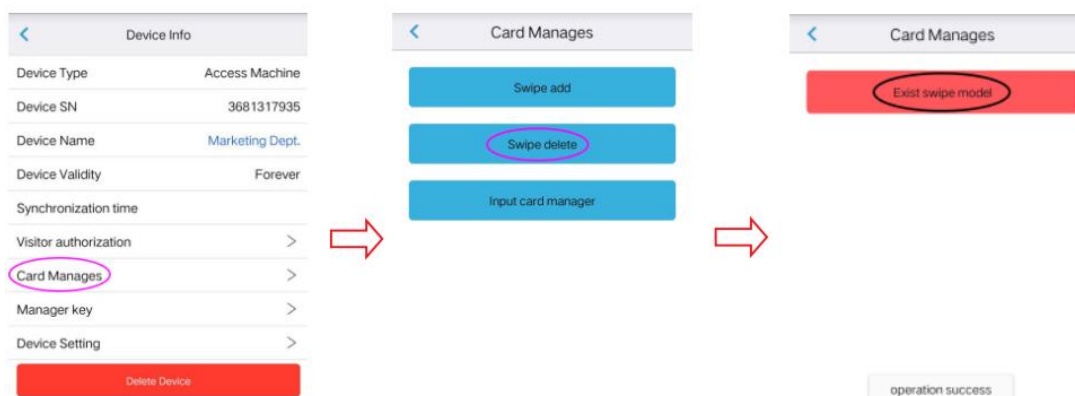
Device Info

| Device Type | Access Machine |
|---|---|
| Device SN | 3681317935 |
| Device Name | Marketing Dept. |
| Device Validity | Forever |
| Synchronization time | |
| Visitor authorization | > |
| Card Manages | > |
| Manager key | > |
| Device Setting | > |

Delete Device

Card Manages

Swipe add

Swipe delete

Input card manager

Card Manages

Exist swipe model

operation success